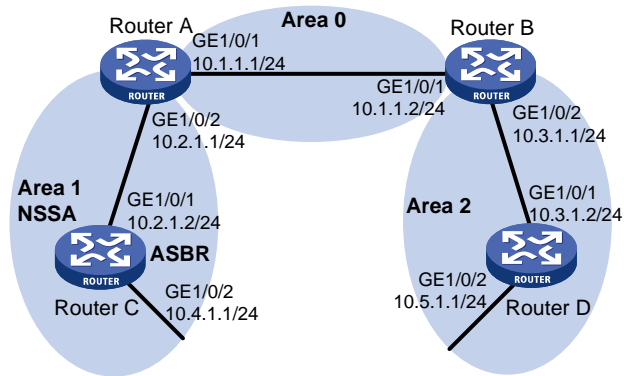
Router A

Area 0

Router B

GE1/0/1
10.1.1.1/24

GE1/0/1
10.1.1.2/24

ROUTER

ROUTER

GE1/0/2
10.2.1.1/24

GE1/0/2
10.3.1.1/24

Area 1
NSSA

GE1/0/1
10.2.1.2/24

Area 2

GE1/0/1
10.3.1.2/24

ROUTER

ASBR

ROUTER

Router C

GE1/0/2
10.4.1.1/24

GE1/0/2
10.5.1.1/24

Router D